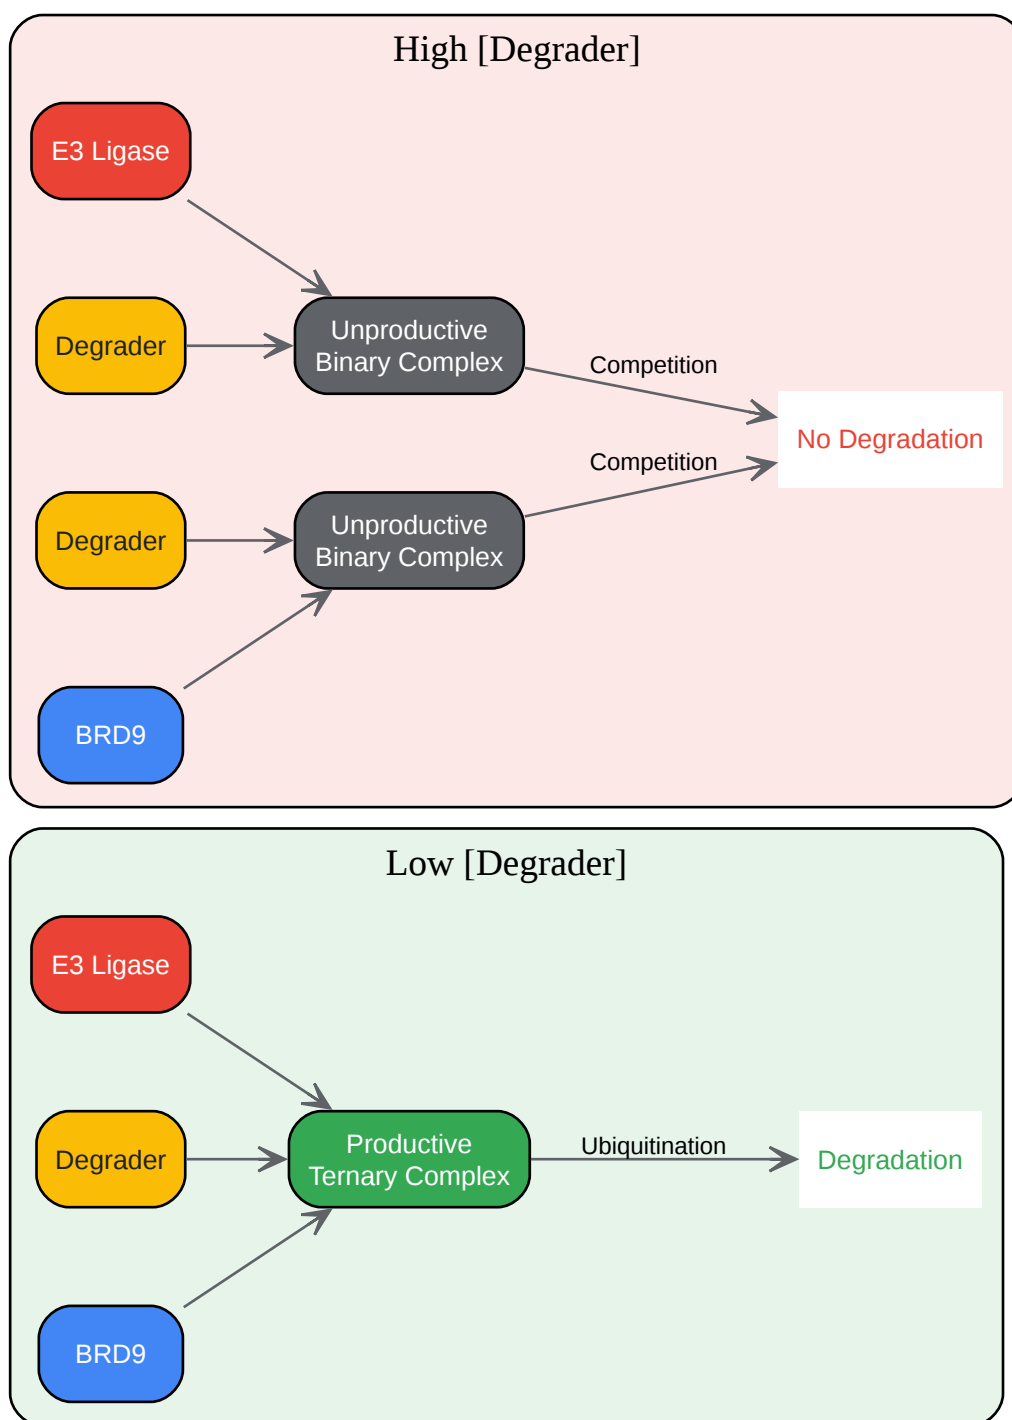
High [Degrader]

E3 Ligase

Degrader

Unproductive Binary Complex

Competition

No Degradation

Competition

Degrader

Unproductive Binary Complex

BRD9

Low [Degrader]

E3 Ligase

Degrader

Productive Ternary Complex

Ubiquitination

Degradation

BRD9